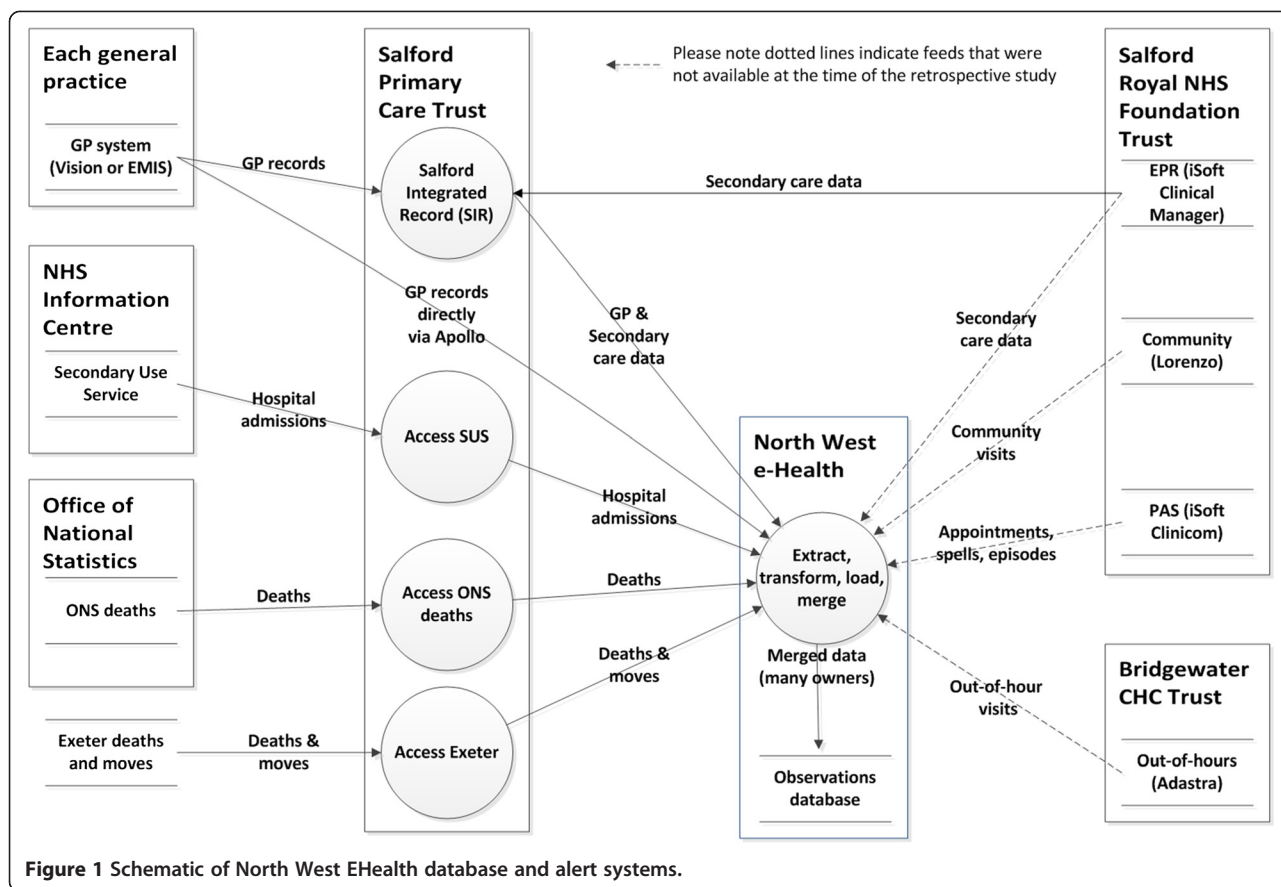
Each general practice

GP system (Vision or EMIS)

Salford Primary Care Trust

Please note dotted lines indicate feeds that were not available at the time of the retrospective study

Salford Royal NHS Foundation Trust

GP records

Salford Integrated Record (SIR)

Secondary care data

EPR (iSoft Clinical Manager)

NHS Information Centre

GP records directly via Apollo

GP & Secondary care data

Secondary care data

Community (Lorenzo)

Secondary Use Service

Hospital admissions

Access SUS

North West e-Health

Community visits

Office of National Statistics

Hospital admissions

PAS (iSoft Clinicom)

Appointments, spells, episodes

Extract, transform, load, merge

ONS deaths

Deaths

Access ONS deaths

Deaths

Deaths & moves

Merged data (many owners)

Out-of-hour visits

Bridgewater CHC Trust

Exeter deaths and moves

Deaths & moves

Access Exeter

Observations database

Out-of-hours (Adastra)

Figure 1 Schematic of North West EHealth database and alert systems.